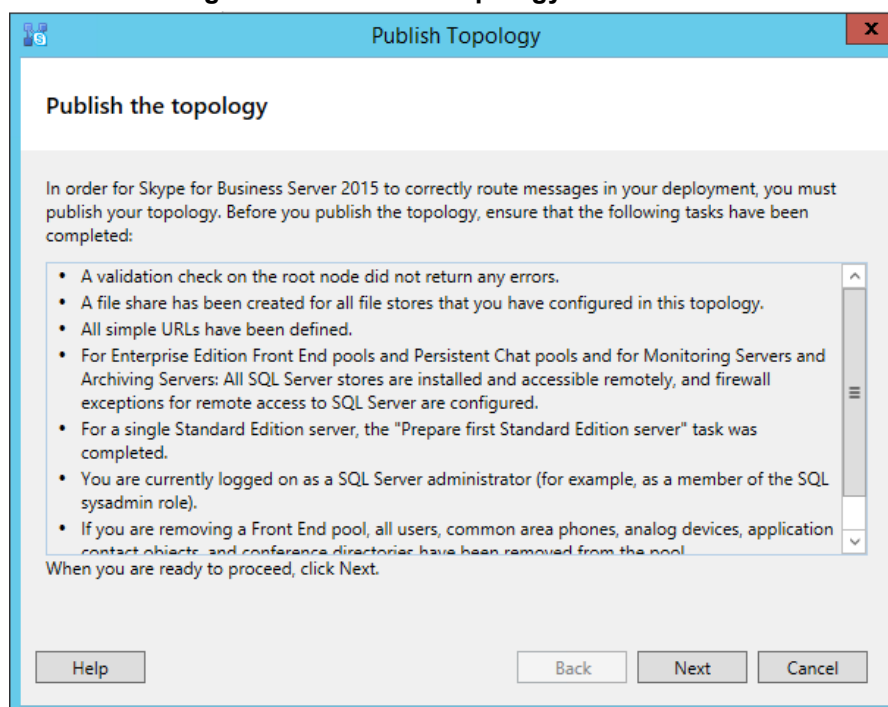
Publish Topology

Publish the topology

In order for Skype for Business Server 2015 to correctly route messages in your deployment, you must publish your topology. Before you publish the topology, ensure that the following tasks have been completed:

- A validation check on the root node did not return any errors.
- A file share has been created for all file stores that you have configured in this topology.
- All simple URLs have been defined.
- For Enterprise Edition Front End pools and Persistent Chat pools and for Monitoring Servers and Archiving Servers: All SQL Server stores are installed and accessible remotely, and firewall exceptions for remote access to SQL Server are configured.
- For a single Standard Edition server, the "Prepare first Standard Edition server" task was completed.
- You are currently logged on as a SQL Server administrator (for example, as a member of the SQL sysadmin role).
- If you are removing a Front End pool, all users, common area phones, analog devices, application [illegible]

When you are ready to proceed, click Next.

Help

Back

Next

Cancel